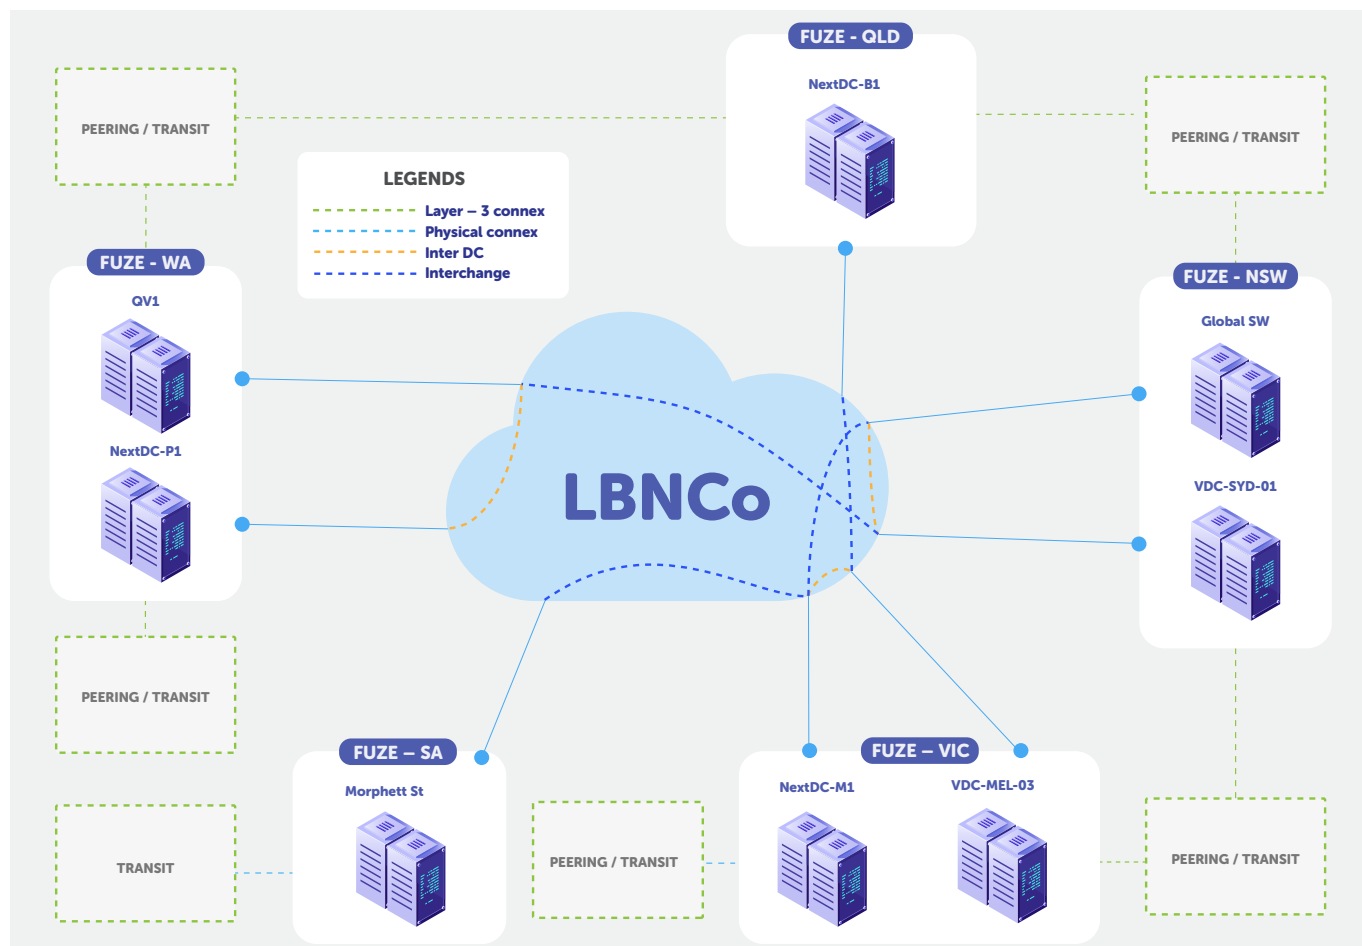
FUZE - QLD

NextDC-B1

PEERING / TRANSIT

PEERING / TRANSIT

LEGENDS

Layer – 3 connex
Physical connex
Inter DC
Interchange

FUZE - WA

QV1

NextDC-P1

FUZE - NSW

Global SW

VDC-SYD-01

LBNCo

PEERING / TRANSIT

FUZE – SA

Morphett St

TRANSIT

PEERING / TRANSIT

FUZE – VIC

NextDC-M1

VDC-MEL-03

PEERING / TRANSIT